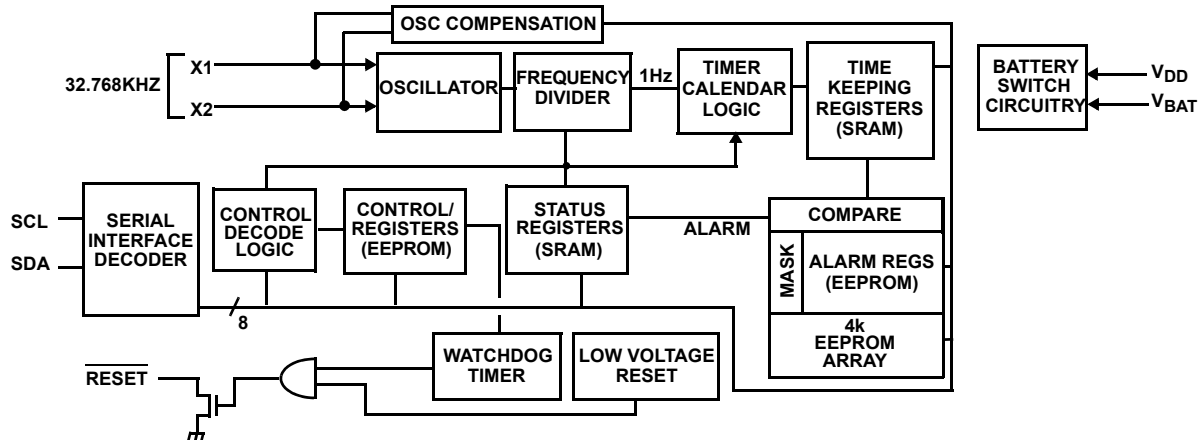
OSC COMPENSATION

32.768KHZ

X1

X2

OSCILLATOR

FREQUENCY DIVIDER

1Hz

TIMER CALENDAR LOGIC

TIME KEEPING REGISTERS (SRAM)

BATTERY SWITCH CIRCUITRY

$V_{DD}$

$V_{BAT}$

SCL

SDA

SERIAL INTERFACE DECODER

CONTROL DECODE LOGIC

CONTROL/ REGISTERS (EEPROM)

STATUS REGISTERS (SRAM)

ALARM

COMPARE

MASK

ALARM REGS (EEPROM)

4k EEPROM ARRAY

8

$\overline{RESET}$

WATCHDOG TIMER

LOW VOLTAGE RESET